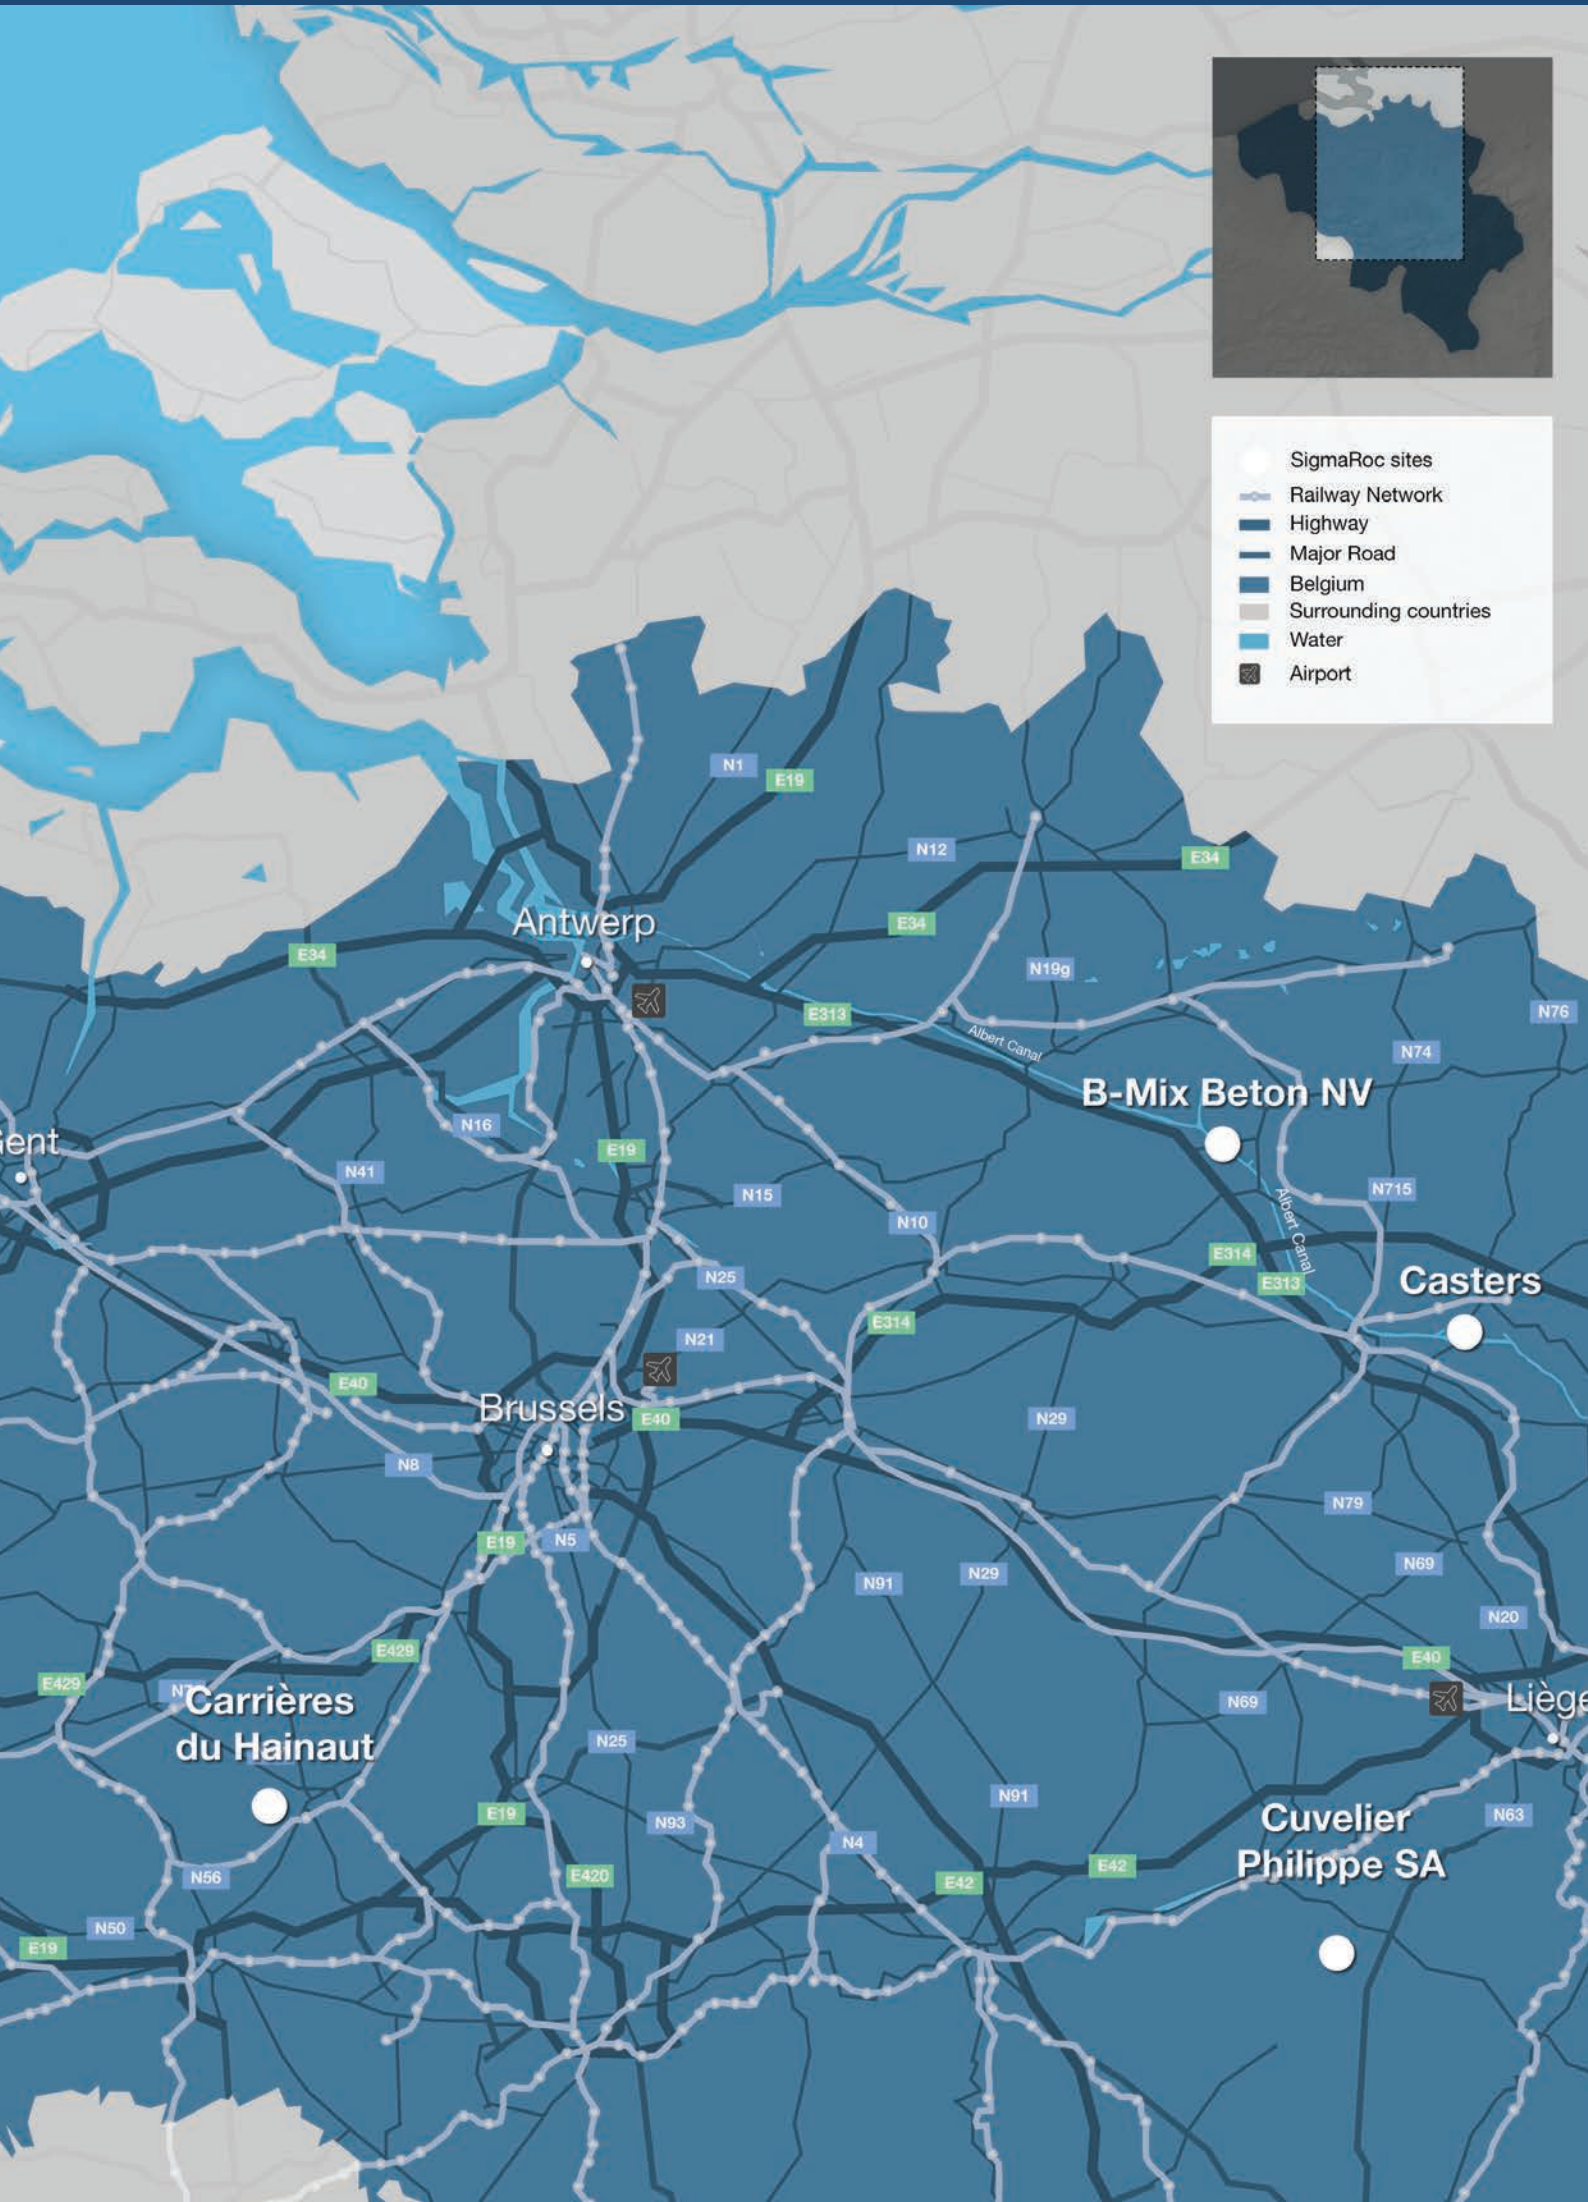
SigmaRoc sites
Railway Network
Highway
Major Road
Belgium
Surrounding countries
Water
Airport

N1
E19
N12
E34
E34
Antwerp
E34
N19g
E313
Albert Canal
N76
N74
B-Mix Beton NV
ent
N16
E19
N41
N15
N10
N715
Albert Canal
E314
E313
Casters
N25
N21
E314
E40
Brussels
E40
N29
N8
N79
E19
N5
N69
N91
N29
N20
E429
E40
E429
N7
Carrières du Hainaut
N69
Liège
N25
N91
E19
N93
Cuvelier Philippe SA
N63
N4
N56
E420
E42
E42
N50
E19